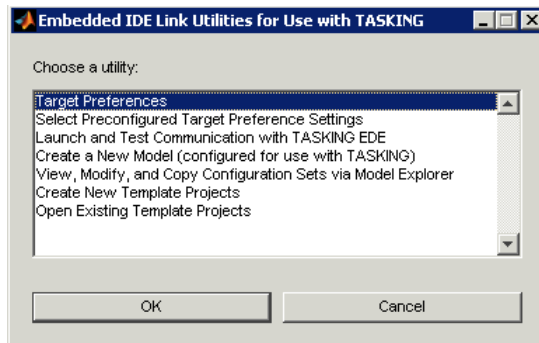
Embedded IDE Link Utilities for Use with TASKING

Choose a utility:

Target Preferences
Select Preconfigured Target Preference Settings
Launch and Test Communication with TASKING EDE
Create a New Model (configured for use with TASKING)
View, Modify, and Copy Configuration Sets via Model Explorer
Create New Template Projects
Open Existing Template Projects

OK

Cancel